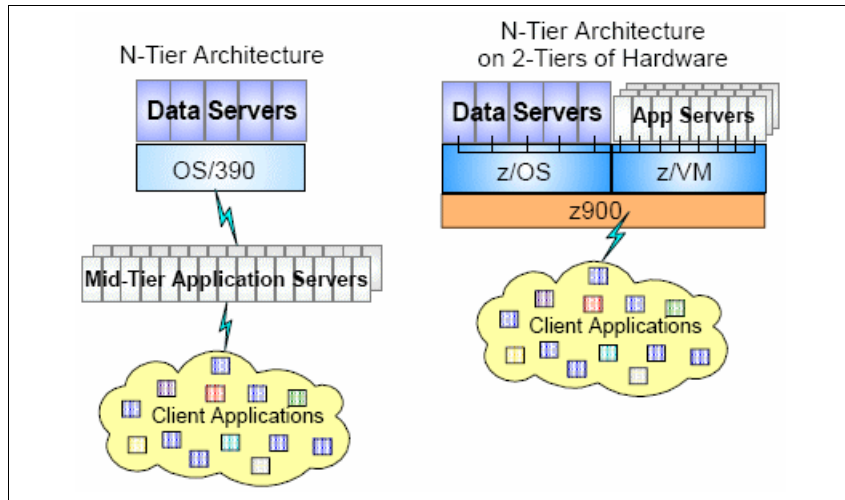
N-Tier Architecture

Data Servers

OS/390

Mid-Tier Application Servers

Client Applications

N-Tier Architecture on 2-Tiers of Hardware

Data Servers

App Servers

z/OS

z/VM

z900

Client Applications